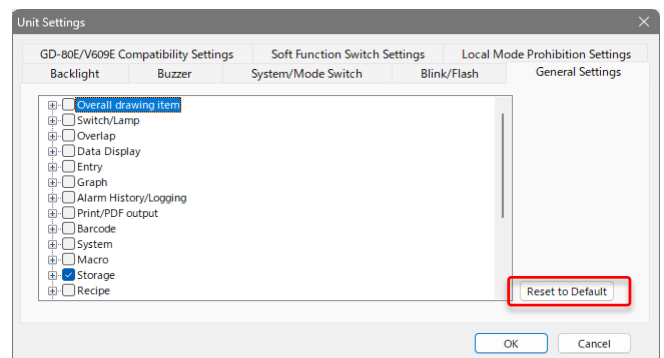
Unit Settings

GD-80E/V609E Compatibility Settings
Soft Function Switch Settings
Local Mode Prohibition Settings
Backlight
Buzzer
System/Mode Switch
Blink/Flash
General Settings

Overall drawing item
Switch/Lamp
Overlap
Data Display
Entry
Graph
Alarm History/Logging
Print/PDF output
Barcode
System
Macro
Storage
Recipe

Reset to Default

OK
Cancel